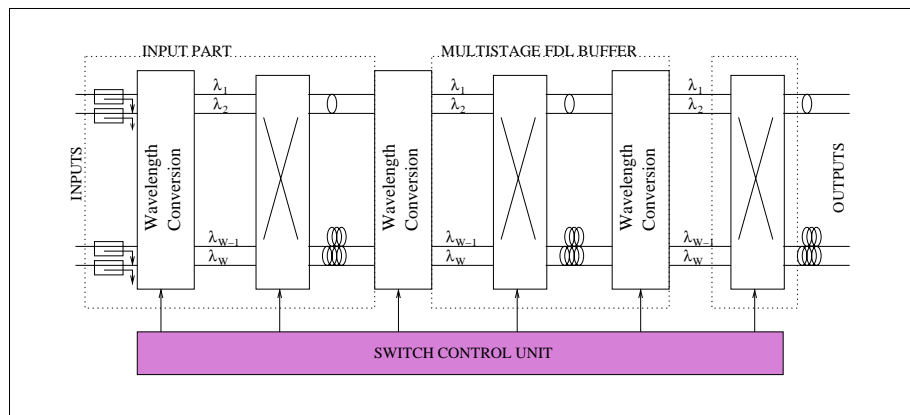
INPUT PART

MULTISTAGE FDL BUFFER

INPUTS

Wavelength Conversion

$\lambda_1$
$\lambda_2$
$\lambda_{W-1}$
$\lambda_W$

Wavelength Conversion

$\lambda_1$
$\lambda_2$
$\lambda_{W-1}$
$\lambda_W$

Wavelength Conversion

$\lambda_1$
$\lambda_2$
$\lambda_{W-1}$
$\lambda_W$

OUTPUTS

SWITCH CONTROL UNIT